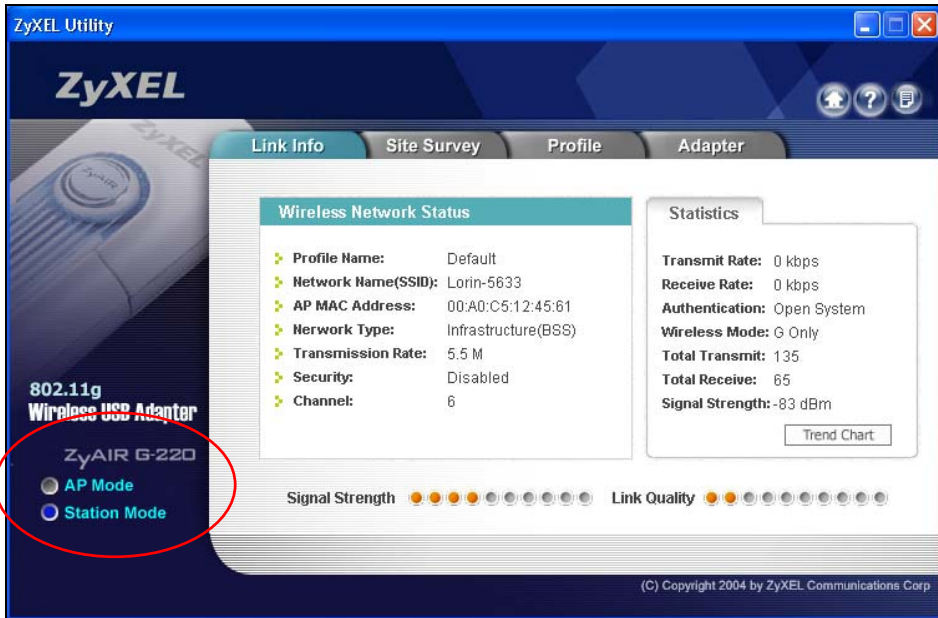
ZyXEL Utility

ZyXEL

Link Info | Site Survey | Profile | Adapter

Wireless Network Status

Profile Name: Default
Network Name(SSID): Lorin-5633
AP MAC Address: 00:A0:C5:12:45:61
Nerwork Type: Infrastructure(BSS)
Transmission Rate: 5.5 M
Security: Disabled
Channel: 6

Statistics

Transmit Rate: 0 kbps
Receive Rate: 0 kbps
Authentication: Open System
Wireless Mode: G Only
Total Transmit: 135
Total Receive: 65
Signal Strength: -83 dBm

Trend Chart

802.11g
Wireless USB Adapter

ZyAIR G-220

AP Mode
Station Mode

Signal Strength

Link Quality

(C) Copyright 2004 by ZyXEL Communications Corp